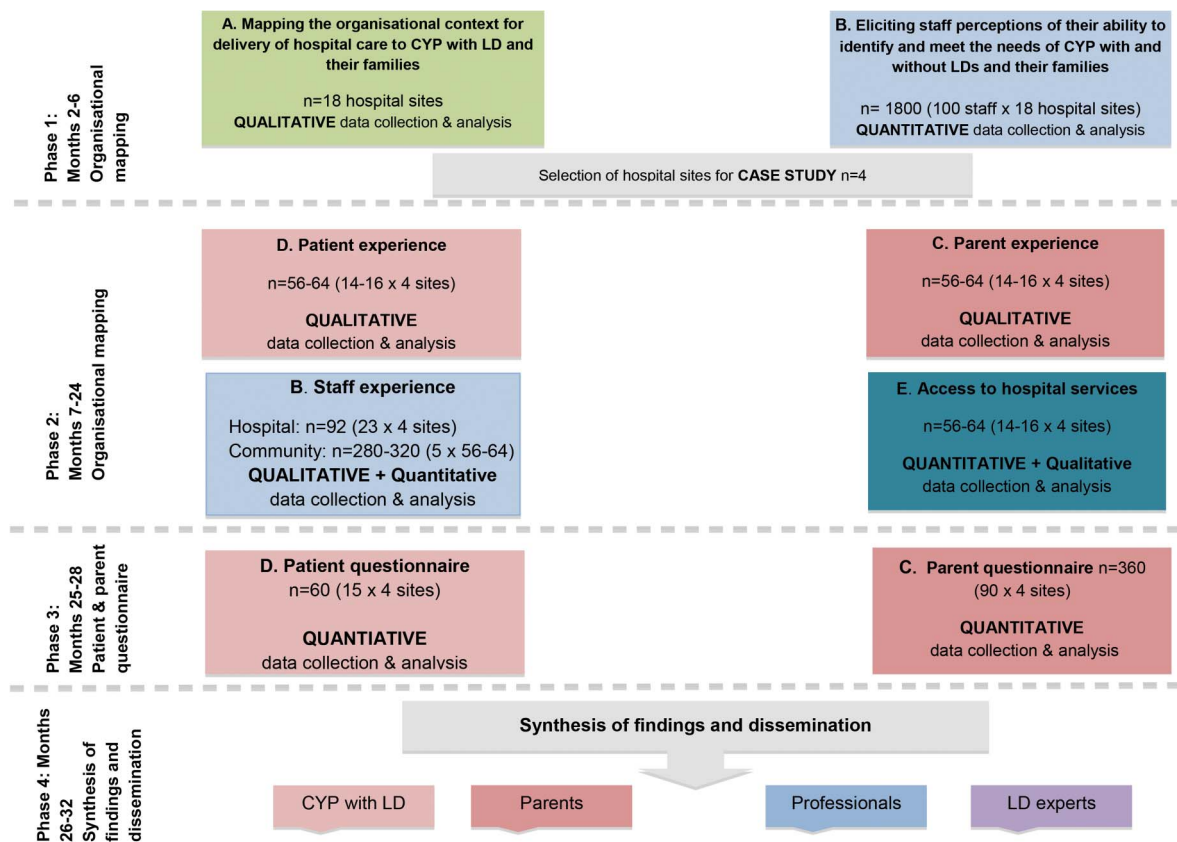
Phase 1: Months 2-6 Organisational mapping

A. Mapping the organisational context for delivery of hospital care to CYP with LD and their families

n=18 hospital sites
QUALITATIVE data collection & analysis

B. Eliciting staff perceptions of their ability to identify and meet the needs of CYP with and without LDs and their families

n= 1800 (100 staff x 18 hospital sites)
QUANTITATIVE data collection & analysis

Selection of hospital sites for CASE STUDY n=4

Phase 2: Months 7-24 Organisational mapping

D. Patient experience
n=56-64 (14-16 x 4 sites)
QUALITATIVE
data collection & analysis

C. Parent experience
n=56-64 (14-16 x 4 sites)
QUALITATIVE
data collection & analysis

B. Staff experience
Hospital: n=92 (23 x 4 sites)
Community: n=280-320 (5 x 56-64)
QUALITATIVE + Quantitative
data collection & analysis

E. Access to hospital services
n=56-64 (14-16 x 4 sites)
QUANTITATIVE + Qualitative
data collection & analysis

Phase 3: Months 25-28 Patient & parent questionnaire

D. Patient questionnaire
n=60 (15 x 4 sites)
QUANTIATIVE
data collection & analysis

C. Parent questionnaire n=360 (90 x 4 sites)
QUANTITATIVE
data collection & analysis

Phase 4: Months 26-32 Synthesis of findings and dissemination

Synthesis of findings and dissemination

CYP with LD
Parents
Professionals
LD experts